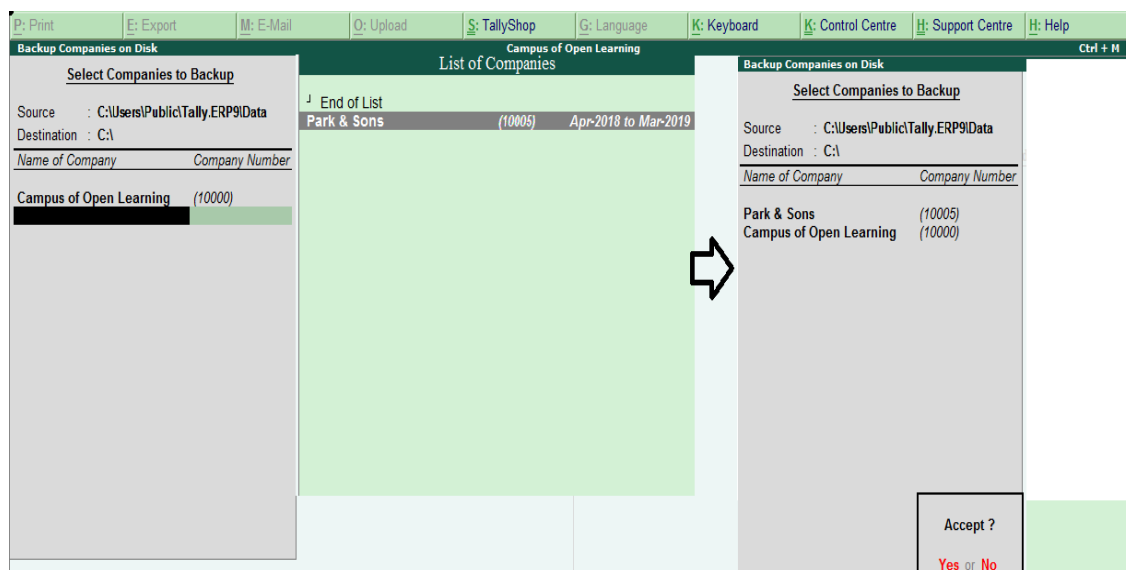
P: Print | E: Export | M: E-Mail | O: Upload | S: TallyShop | G: Language | K: Keyboard | K: Control Centre | H: Support Centre | H: Help

Backup Companies on Disk
Campus of Open Learning
Ctrl + M

Select Companies to Backup

Source : C:\Users\Public\Tally.ERP9\Data
Destination : C:\

| Name of Company | Company Number |
|---|---|
| Campus of Open Learning | (10000) |

List of Companies

End of List
Park & Sons (10005) Apr-2018 to Mar-2019

Backup Companies on Disk

Select Companies to Backup

Source : C:\Users\Public\Tally.ERP9\Data
Destination : C:\

| Name of Company | Company Number |
|---|---|
| Park & Sons | (10005) |
| Campus of Open Learning | (10000) |

Accept ?

Yes or No